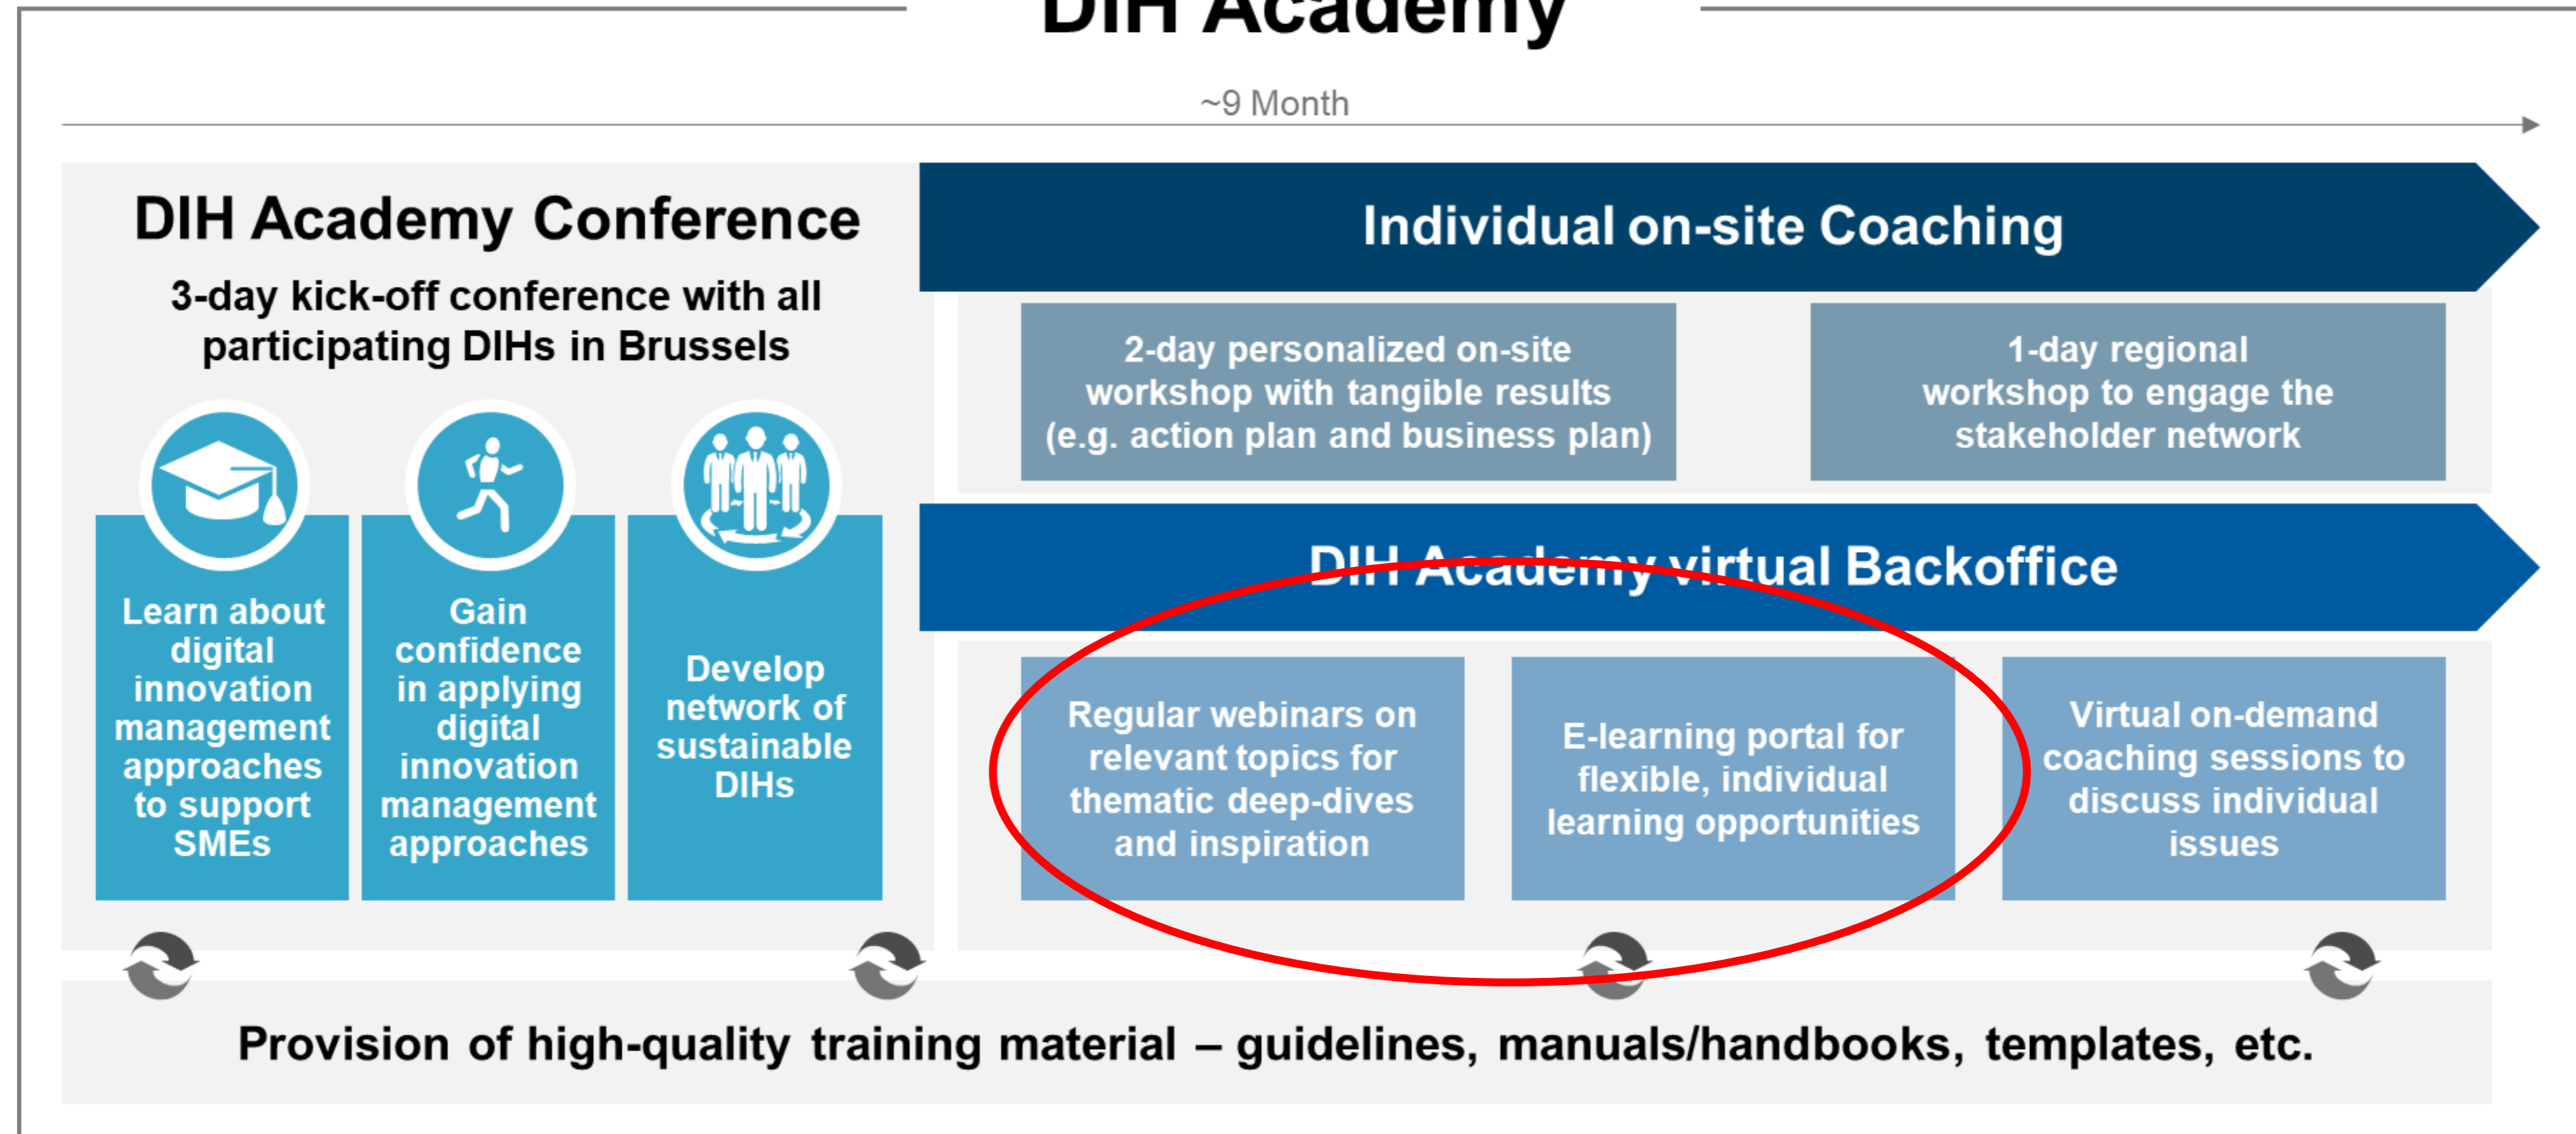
DIH Academy

~9 Month

DIH Academy Conference

3-day kick-off conference with all participating DIHs in Brussels

Learn about digital innovation management approaches to support SMEs

Gain confidence in applying digital innovation management approaches

Develop network of sustainable DIHs

Individual on-site Coaching

2-day personalized on-site workshop with tangible results (e.g. action plan and business plan)

1-day regional workshop to engage the stakeholder network

DIH Academy virtual Backoffice

Regular webinars on relevant topics for thematic deep-dives and inspiration

E-learning portal for flexible, individual learning opportunities

Virtual on-demand coaching sessions to discuss individual issues

Provision of high-quality training material – guidelines, manuals/handbooks, templates, etc.